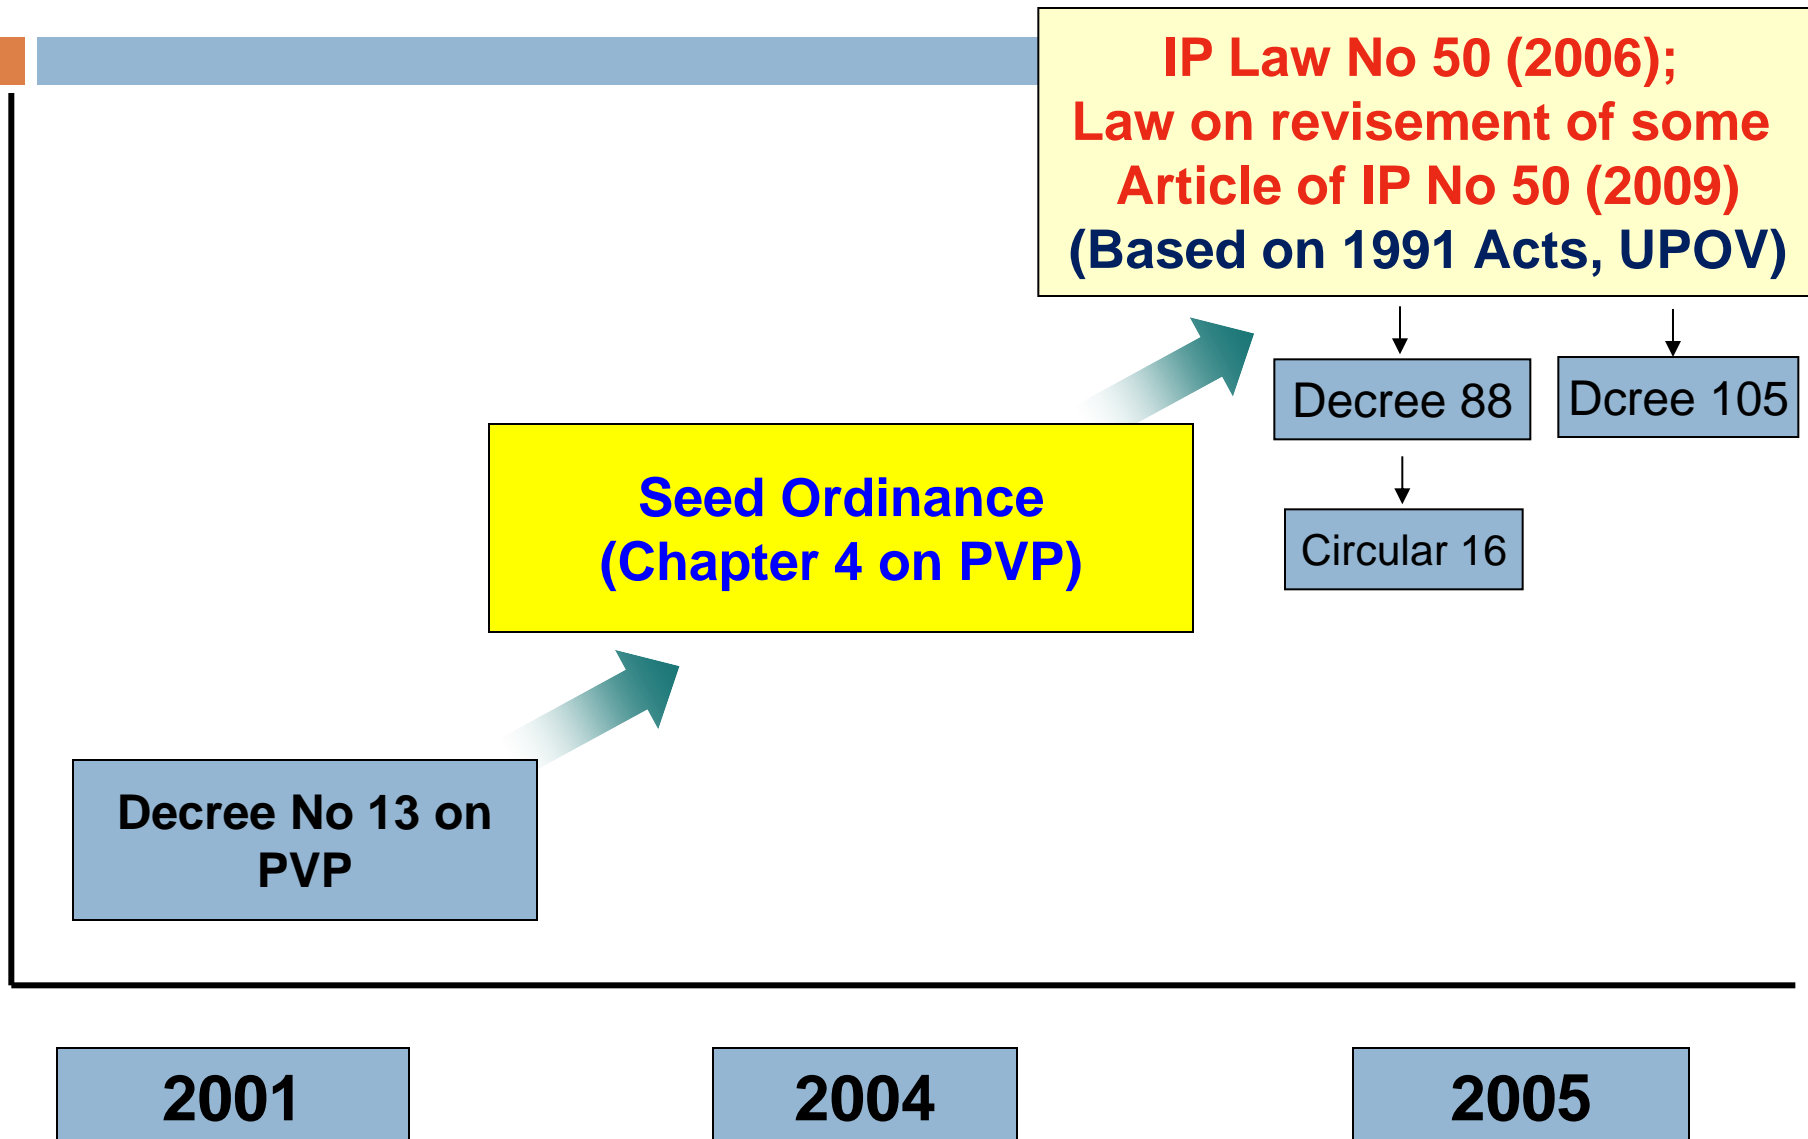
IP Law No 50 (2006);
Law on revisement of some Article of IP No 50 (2009)
(Based on 1991 Acts, UPOV)

Decree 88

Dcree 105

Circular 16

Seed Ordinance
(Chapter 4 on PVP)

Decree No 13 on PVP

2001

2004

2005